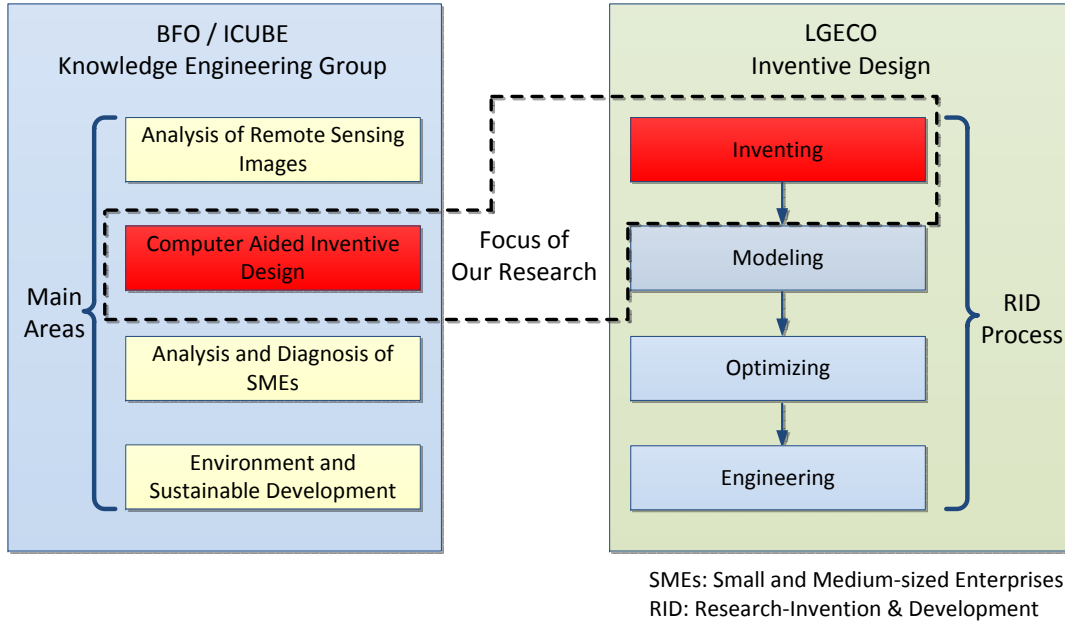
BFO / ICUBE
Knowledge Engineering Group

Main Areas

Analysis of Remote Sensing Images

Computer Aided Inventive Design

Analysis and Diagnosis of SMEs

Environment and Sustainable Development

Focus of Our Research

LGECO
Inventive Design

Inventing

Modeling

Optimizing

Engineering

RID Process

SMEs: Small and Medium-sized Enterprises
RID: Research-Invention & Development